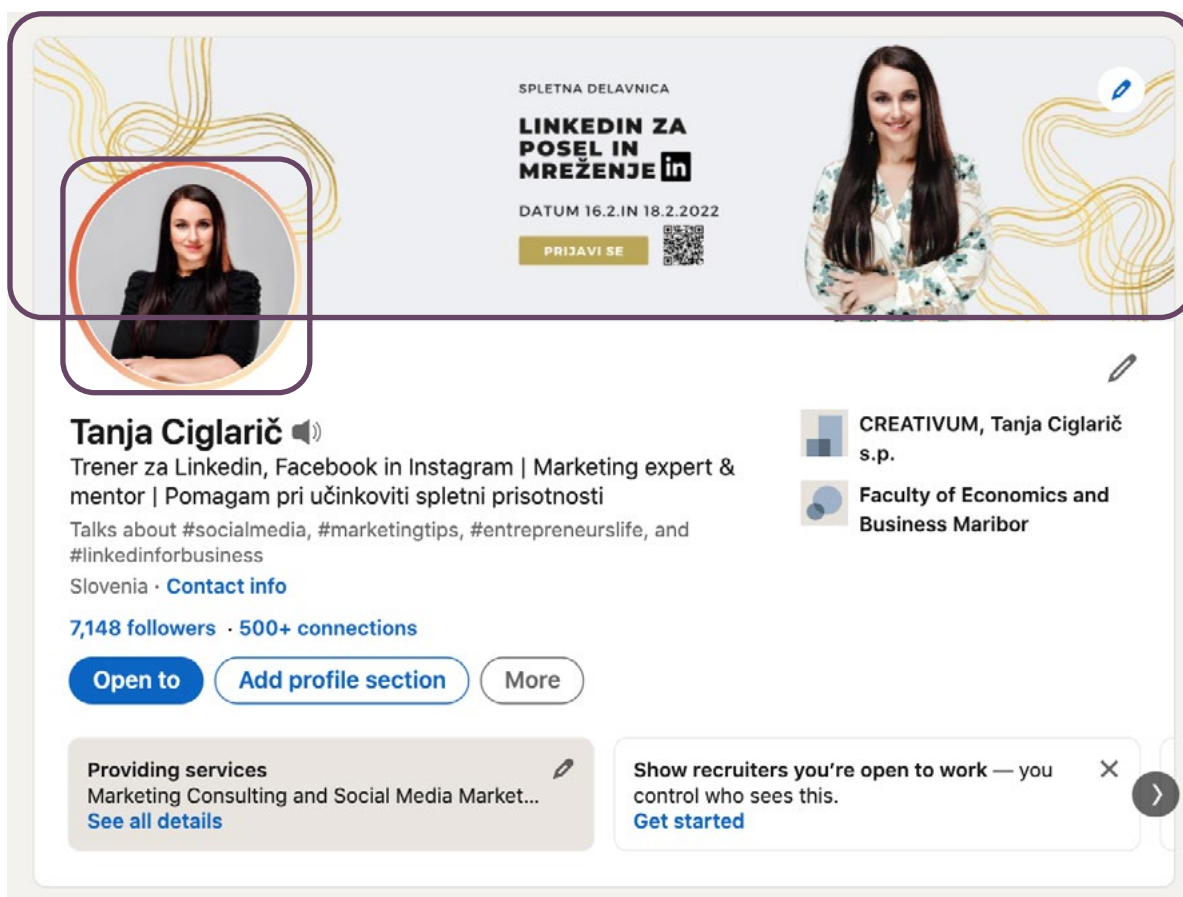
SPLETNA DELAVNICA

LINKEDIN ZA POSEL IN MREŽENJE in

DATUM 16.2.IN 18.2.2022

PRIJAVI SE

Tanja Ciglarič

Trener za Linkedin, Facebook in Instagram | Marketing expert & mentor | Pomagam pri učinkoviti spletni prisotnosti

Talks about #socialmedia, #marketingtips, #entrepreneurslife, and #linkedinforbusiness

Slovenia · Contact info

7,148 followers · 500+ connections

Open to | Add profile section | More

CREATIVUM, Tanja Ciglarič s.p.

Faculty of Economics and Business Maribor

Providing services
Marketing Consulting and Social Media Market...
See all details

Show recruiters you're open to work — you control who sees this.
Get started